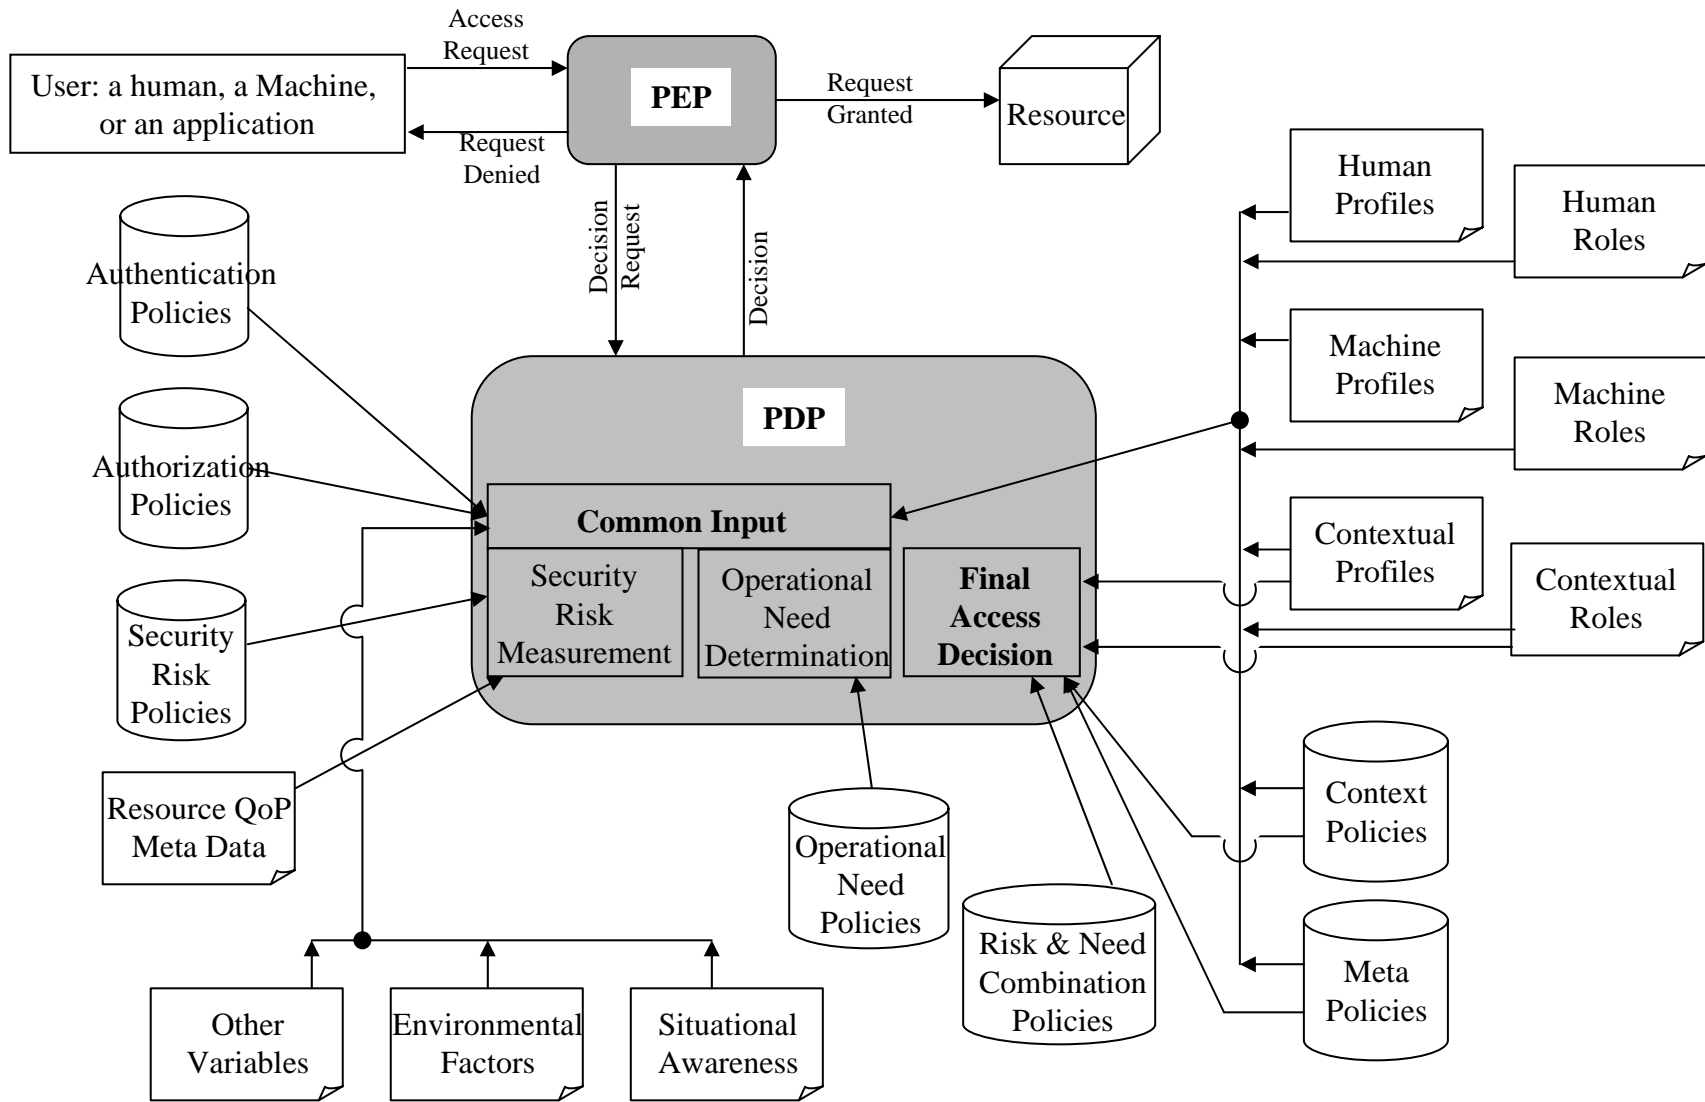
Access Request

User: a human, a Machine, or an application

Request Denied

PEP

Request Granted

Resource

Decision Request

Decision

Authentication Policies

Authorization Policies

Security Risk Policies

Resource QoP Meta Data

PDP

Common Input

Security Risk Measurement

Operational Need Determination

Final Access Decision

Human Profiles

Human Roles

Machine Profiles

Machine Roles

Contextual Profiles

Contextual Roles

Context Policies

Meta Policies

Operational Need Policies

Risk & Need Combination Policies

Other Variables

Environmental Factors

Situational Awareness